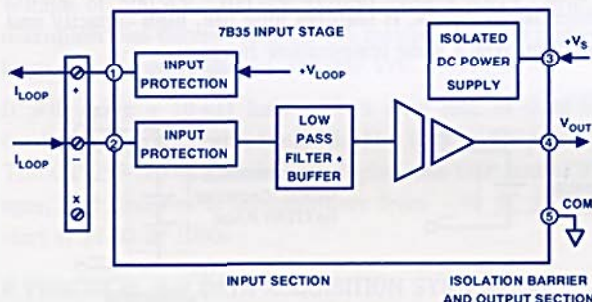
7B35 INPUT STAGE

ISOLATED DC POWER SUPPLY

$+V_S$

3

INPUT PROTECTION

$+V_{LOOP}$

$I_{LOOP}$

+

1

INPUT PROTECTION

LOW PASS FILTER + BUFFER

$V_{OUT}$

$I_{LOOP}$

–

2

4

x

5

COM

INPUT SECTION

ISOLATION BARRIER AND OUTPUT SECTION